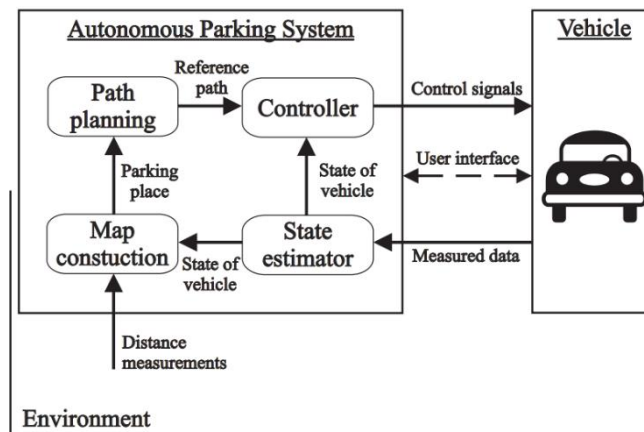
Autonomous Parking System

Vehicle

Path planning

Reference path

Controller

Control signals

Parking place

State of vehicle

User interface

Map constuction

State of vehicle

State estimator

Measured data

Distance measurements

Environment